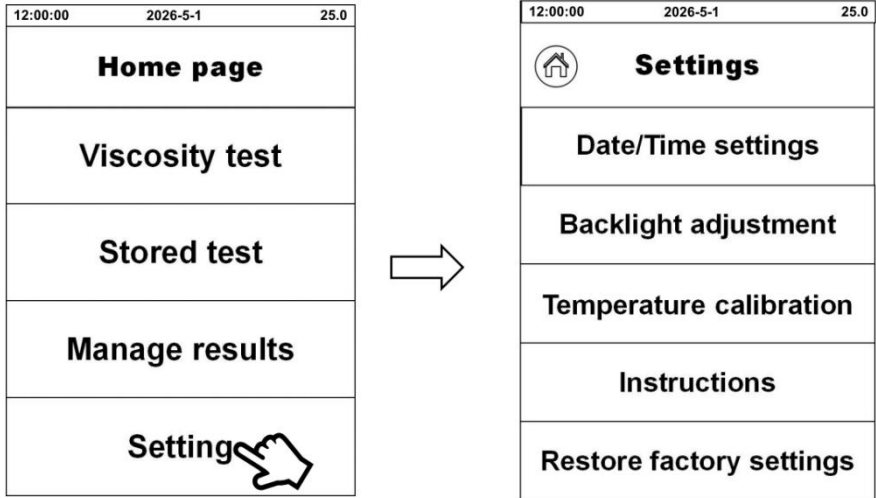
12:00:00 2026-5-1 25.0

Home page

Viscosity test

Stored test

Manage results

Setting

12:00:00 2026-5-1 25.0

Settings

Date/Time settings

Backlight adjustment

Temperature calibration

Instructions

Restore factory settings